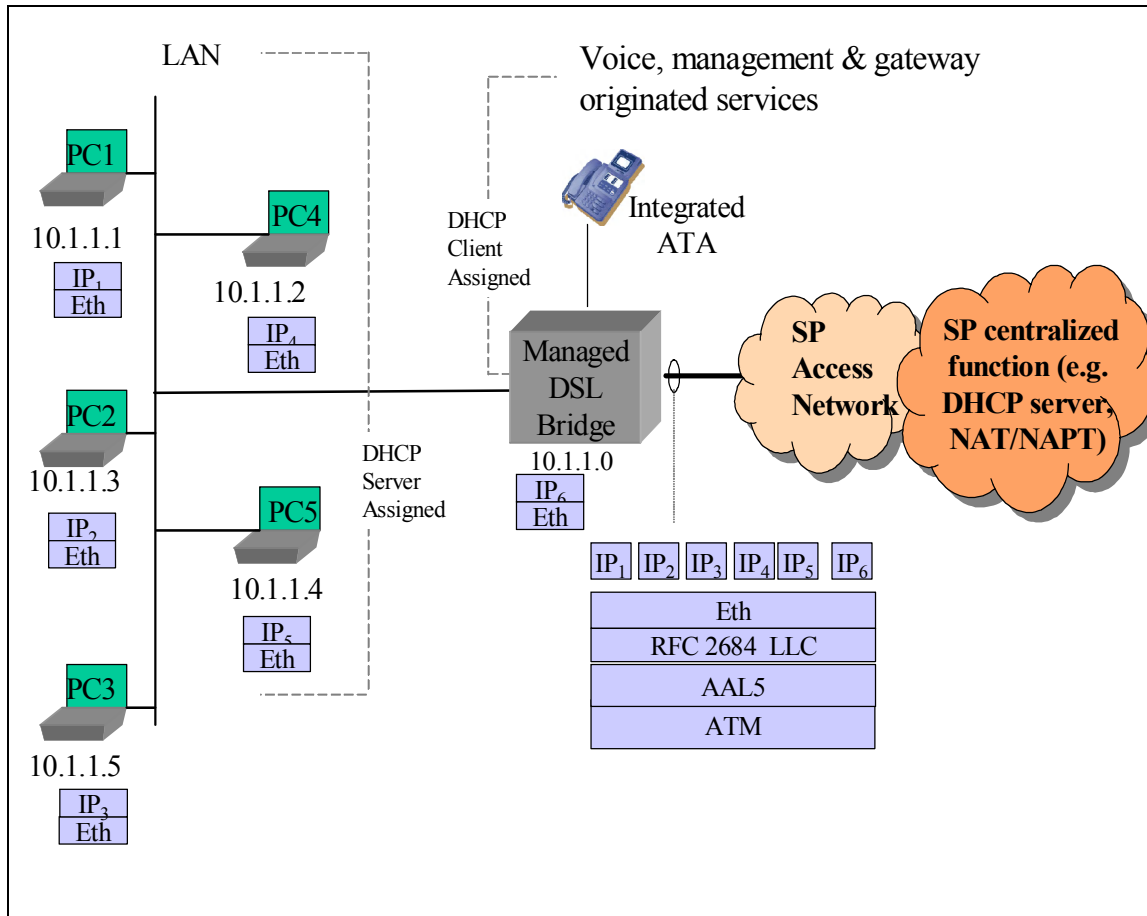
LAN

Voice, management & gateway originated services

PC1
10.1.1.1
$IP_1$
Eth

PC4
10.1.1.2
$IP_4$
Eth

DHCP Client Assigned

Integrated ATA

Managed DSL Bridge
10.1.1.0
$IP_6$
Eth

SP Access Network

SP centralized function (e.g. DHCP server, NAT/NAPT)

PC2
10.1.1.3
$IP_2$
Eth

DHCP Server Assigned

PC5
10.1.1.4
$IP_5$
Eth

$IP_1$ $IP_2$ $IP_3$ $IP_4$ $IP_5$ $IP_6$

Eth
RFC 2684 LLC
AAL5
ATM

PC3
10.1.1.5
$IP_3$
Eth